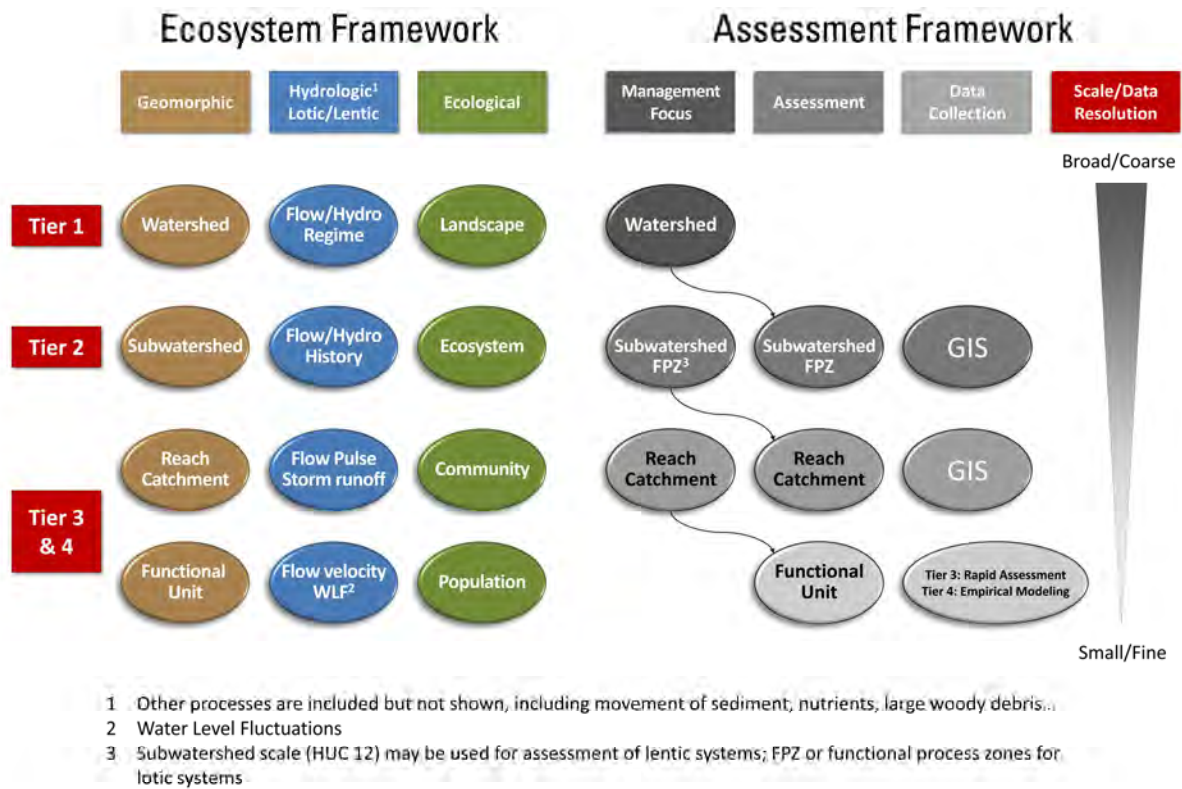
Ecosystem Framework

Assessment Framework

Geomorphic

Hydrologic$^1$ Lotic/Lentic

Ecological

Management Focus

Assessment

Data Collection

Scale/Data Resolution

Broad/Coarse

Tier 1

Watershed

Flow/Hydro Regime

Landscape

Watershed

Tier 2

Subwatershed

Flow/Hydro History

Ecosystem

Subwatershed FPZ$^3$

Subwatershed FPZ

GIS

Tier 3 & 4

Reach Catchment

Flow Pulse Storm runoff

Community

Reach Catchment

Reach Catchment

GIS

Functional Unit

Flow velocity WLF$^2$

Population

Functional Unit

Tier 3: Rapid Assessment
Tier 4: Empirical Modeling

Small/Fine

1 Other processes are included but not shown, including movement of sediment, nutrients, large woody debris...
2 Water Level Fluctuations
3 Subwatershed scale (HUC 12) may be used for assessment of lentic systems; FPZ or functional process zones for lotic systems